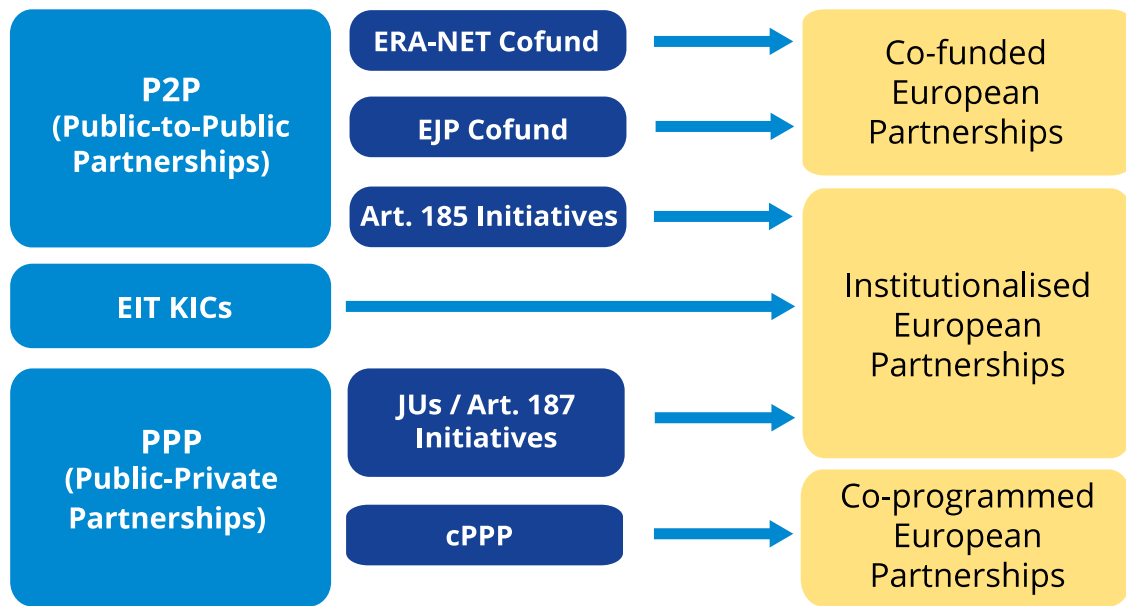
P2P
(Public-to-Public Partnerships)

ERA-NET Cofund

EJP Cofund

Art. 185 Initiatives

Co-funded European Partnerships

EIT KICs

Institutionalised European Partnerships

PPP
(Public-Private Partnerships)

JUs / Art. 187 Initiatives

cPPP

Co-programmed European Partnerships